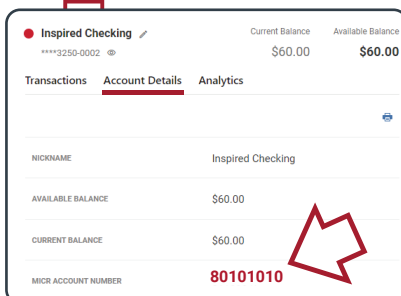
Inspired Checking
****3250-0002

Current Balance
$60.00

Available Balance
$60.00

Transactions Account Details Analytics

| | |
|---|---|
| NICKNAME | Inspired Checking |
| AVAILABLE BALANCE | $60.00 |
| CURRENT BALANCE | $60.00 |
| MICR ACCOUNT NUMBER | 80101010 |